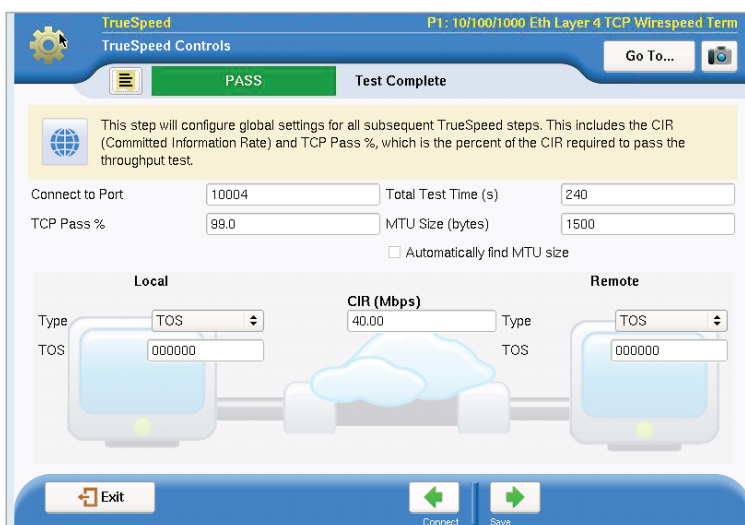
TrueSpeed
P1: 10/100/1000 Eth Layer 4 TCP Wirespeed Term
TrueSpeed Controls
Go To...
PASS
Test Complete

This step will configure global settings for all subsequent TrueSpeed steps. This includes the CIR (Committed Information Rate) and TCP Pass %, which is the percent of the CIR required to pass the throughput test.

Connect to Port 10004
Total Test Time (s) 240
TCP Pass % 99.0
MTU Size (bytes) 1500
Automatically find MTU size

Local
CIR (Mbps)
Remote
Type TOS
40.00
Type TOS
TOS 000000
TOS 000000

Exit
Connect
Save